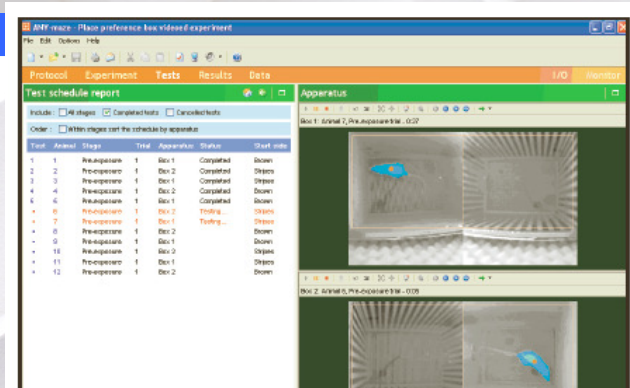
ANY-maze - Place preference box videoed experiment

File Edit Options Help

Protocol Experiment Tests Results Data I/O Monitor

Test schedule report

Apparatus

Include: All stages Completed tests Cancelled tests

Order: Within stages sort the schedule by apparatus

| Test | Animal | Stage | Trial | Apparatus | Status | Start side |
|---|---|---|---|---|---|---|
| 1 | 1 | Pre-exposure | 1 | Box 1 | Completed | Brown |
| 2 | 2 | Pre-exposure | 1 | Box 2 | Completed | Stripes |
| 3 | 3 | Pre-exposure | 1 | Box 1 | Completed | Stripes |
| 4 | 4 | Pre-exposure | 1 | Box 2 | Completed | Brown |
| 5 | 5 | Pre-exposure | 1 | Box 1 | Completed | Brown |
| 6 | 6 | Pre-exposure | 1 | Box 2 | Testing... | Stripes |
| 7 | 7 | Pre-exposure | 1 | Box 1 | Testing... | Stripes |
| 8 | 8 | Pre-exposure | 1 | Box 2 | | Brown |
| 9 | 9 | Pre-exposure | 1 | Box 1 | | Brown |
| 10 | 10 | Pre-exposure | 1 | Box 2 | | Stripes |
| 11 | 11 | Pre-exposure | 1 | Box 1 | | Stripes |
| 12 | 12 | Pre-exposure | 1 | Box 2 | | Brown |

Box 1: Animal 7, Pre-exposure trial - 0:37

Box 2: Animal 6, Pre-exposure trial - 0:05